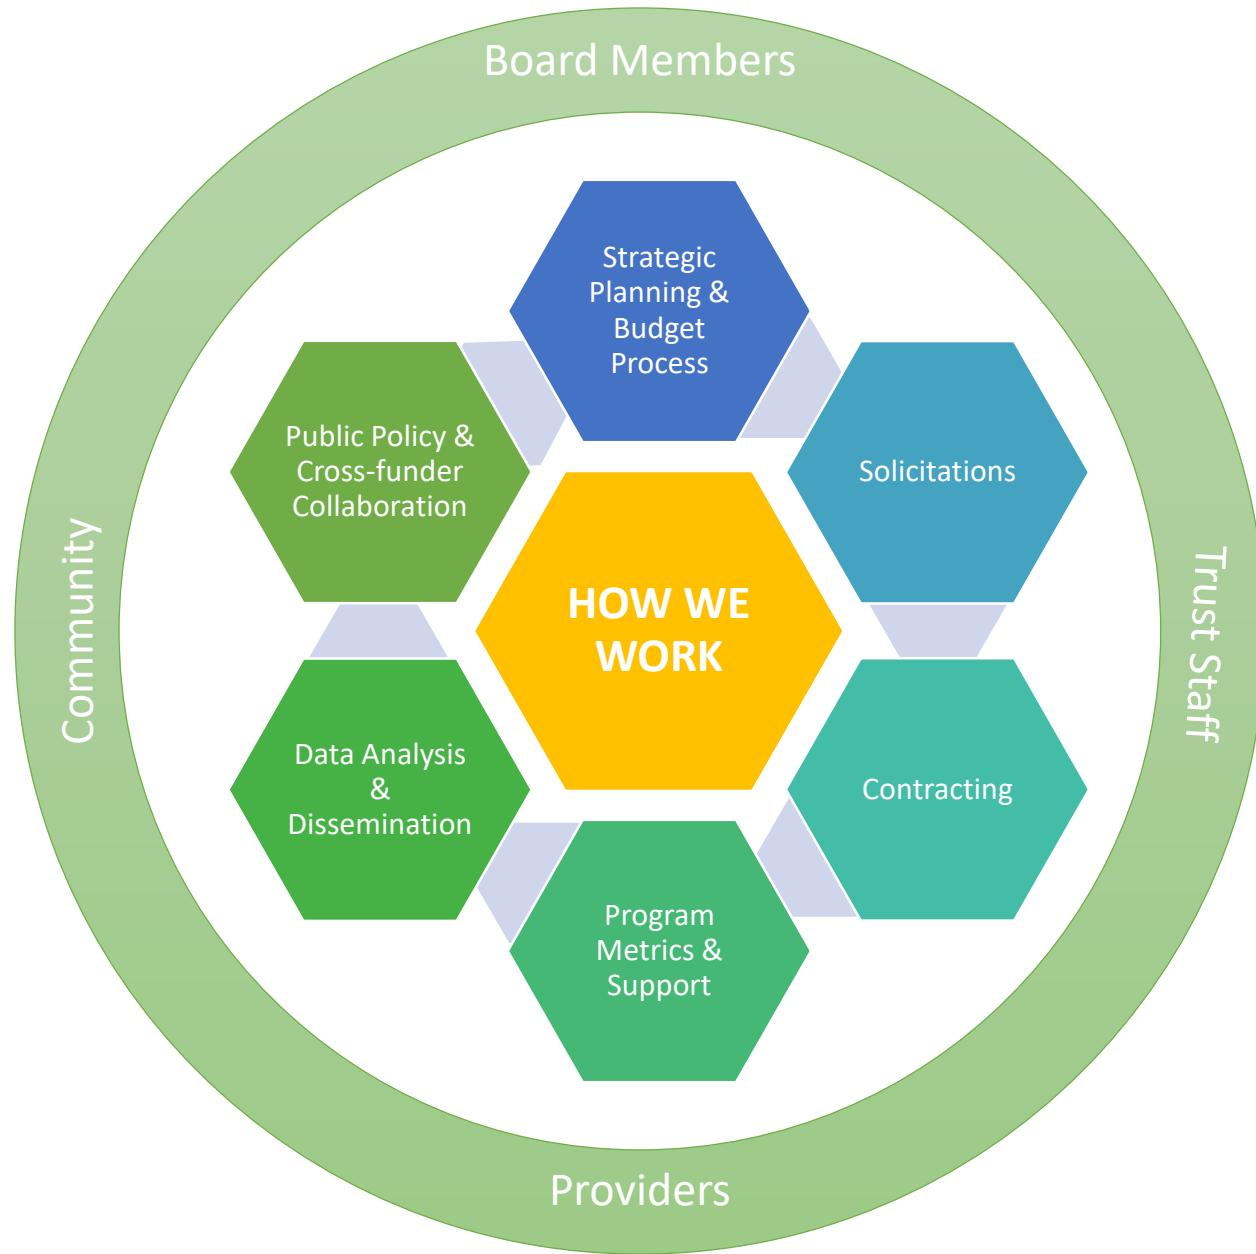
Board Members

Community

Trust Staff

Providers

Strategic Planning & Budget Process

Solicitations

Contracting

Program Metrics & Support

Data Analysis & Dissemination

Public Policy & Cross-funder Collaboration

HOW WE WORK